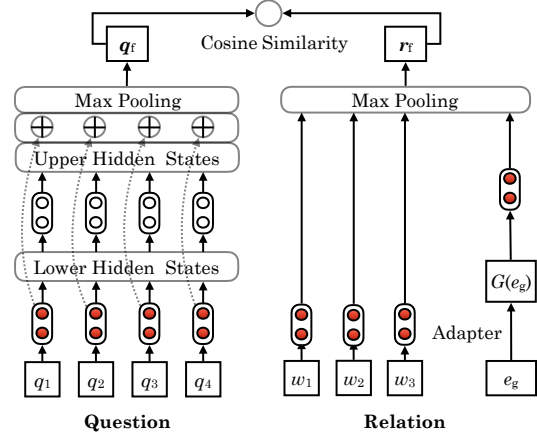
Cosine Similarity

$\boldsymbol{q}_{\mathrm{f}}$

$\boldsymbol{r}_{\mathrm{f}}$

Max Pooling

$\oplus$ $\oplus$ $\oplus$ $\oplus$

Upper Hidden States

Lower Hidden States

$q_1$ $q_2$ $q_3$ $q_4$

Question

Max Pooling

$G(e_{\mathrm{g}})$

Adapter

$w_1$ $w_2$ $w_3$ $e_{\mathrm{g}}$

Relation